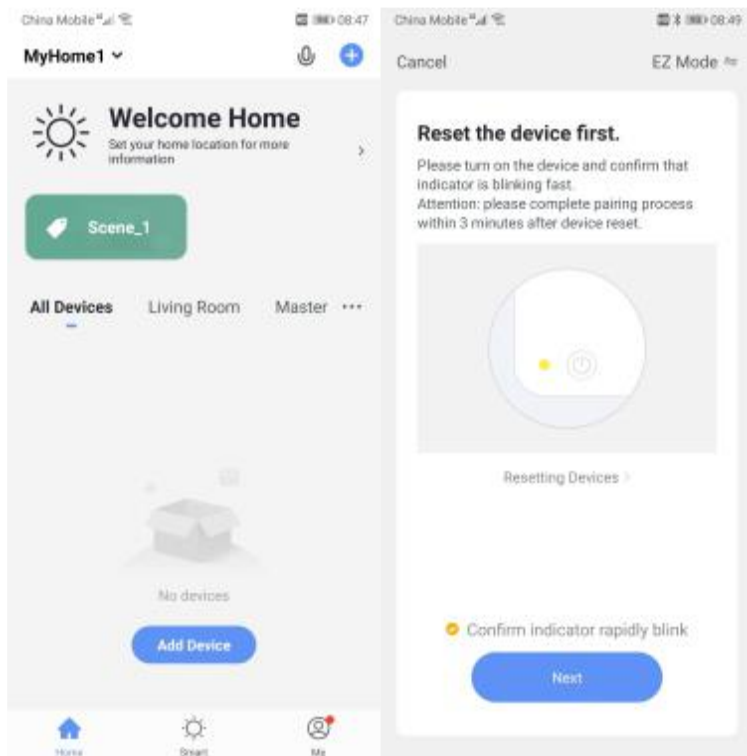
China Mobile 08:47

MyHome1

Welcome Home

Set your home location for more information

Scene_1

All Devices Living Room Master ···

No devices

Add Device

Home Smart Me

China Mobile 08:49

Cancel EZ Mode

Reset the device first.

Please turn on the device and confirm that indicator is blinking fast.
Attention: please complete pairing process within 3 minutes after device reset.

Resetting Devices >

Confirm indicator rapidly blink

Next